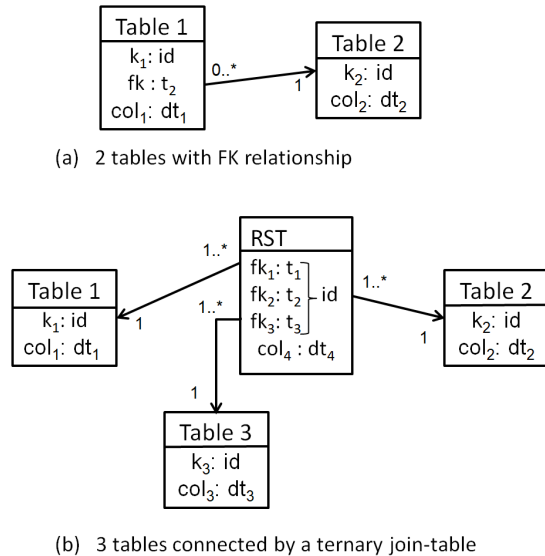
Table 1
$k_1$: id
fk : $t_2$
$col_1$: $dt_1$

0..*

1

Table 2
$k_2$: id
$col_2$: $dt_2$

(a) 2 tables with FK relationship

RST
$fk_1$: $t_1$
$fk_2$: $t_2$
$fk_3$: $t_3$
id
$col_4$ : $dt_4$

1..*

1

Table 1
$k_1$: id
$col_1$: $dt_1$

1..*

1

Table 2
$k_2$: id
$col_2$: $dt_2$

1..*

1

Table 3
$k_3$: id
$col_3$: $dt_3$

(b) 3 tables connected by a ternary join-table